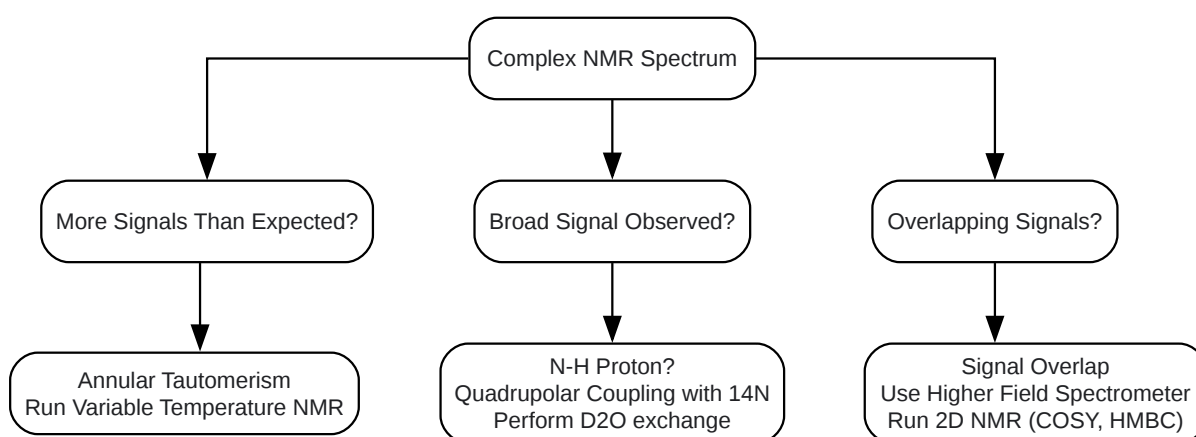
Complex NMR Spectrum

More Signals Than Expected?

Broad Signal Observed?

Overlapping Signals?

Annular Tautomerism
Run Variable Temperature NMR

N-H Proton?
Quadrupolar Coupling with 14N
Perform D2O exchange

Signal Overlap
Use Higher Field Spectrometer
Run 2D NMR (COSY, HMBC)